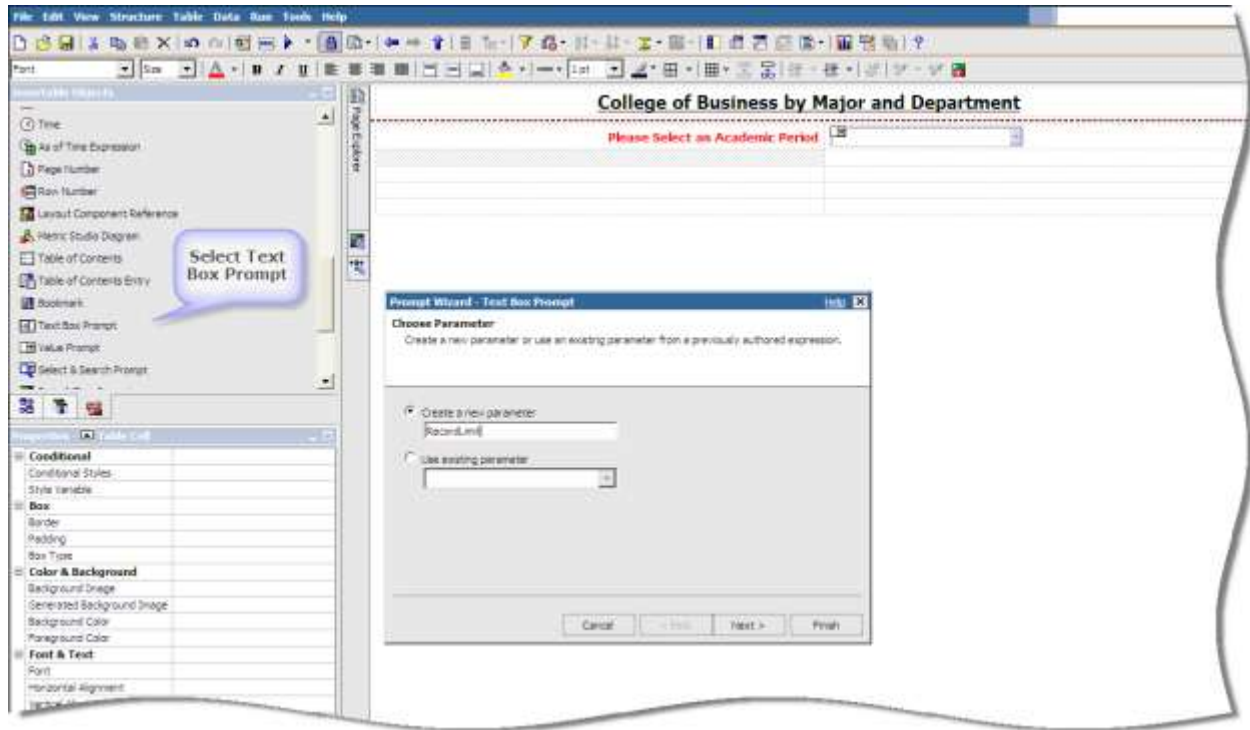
File Edit View Structure Table Data Run Tools Help

Font Size 1pt

Insertable Objects

Time
As of Time Expression
Page Number
Row Number
Layout Component Reference
Metric Studio Diagram
Table of Contents
Table of Contents Entry
Bookmark
Text Box Prompt
Value Prompt
Select & Search Prompt

Select Text Box Prompt

Properties - Table Cell

Conditional
Conditional Styles
Style Variable
Box
Border
Padding
Box Type
Color & Background
Background Image
Generated Background Image
Background Color
Foreground Color
Font & Text
Font
Horizontal Alignment
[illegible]

Page Explorer

College of Business by Major and Department

Please Select an Academic Period

Prompt Wizard - Text Box Prompt

Help

Choose Parameter

Create a new parameter or use an existing parameter from a previously authored expression.

Create a new parameter

RecordLimit

Use existing parameter

Cancel

< Back

Next >

Finish